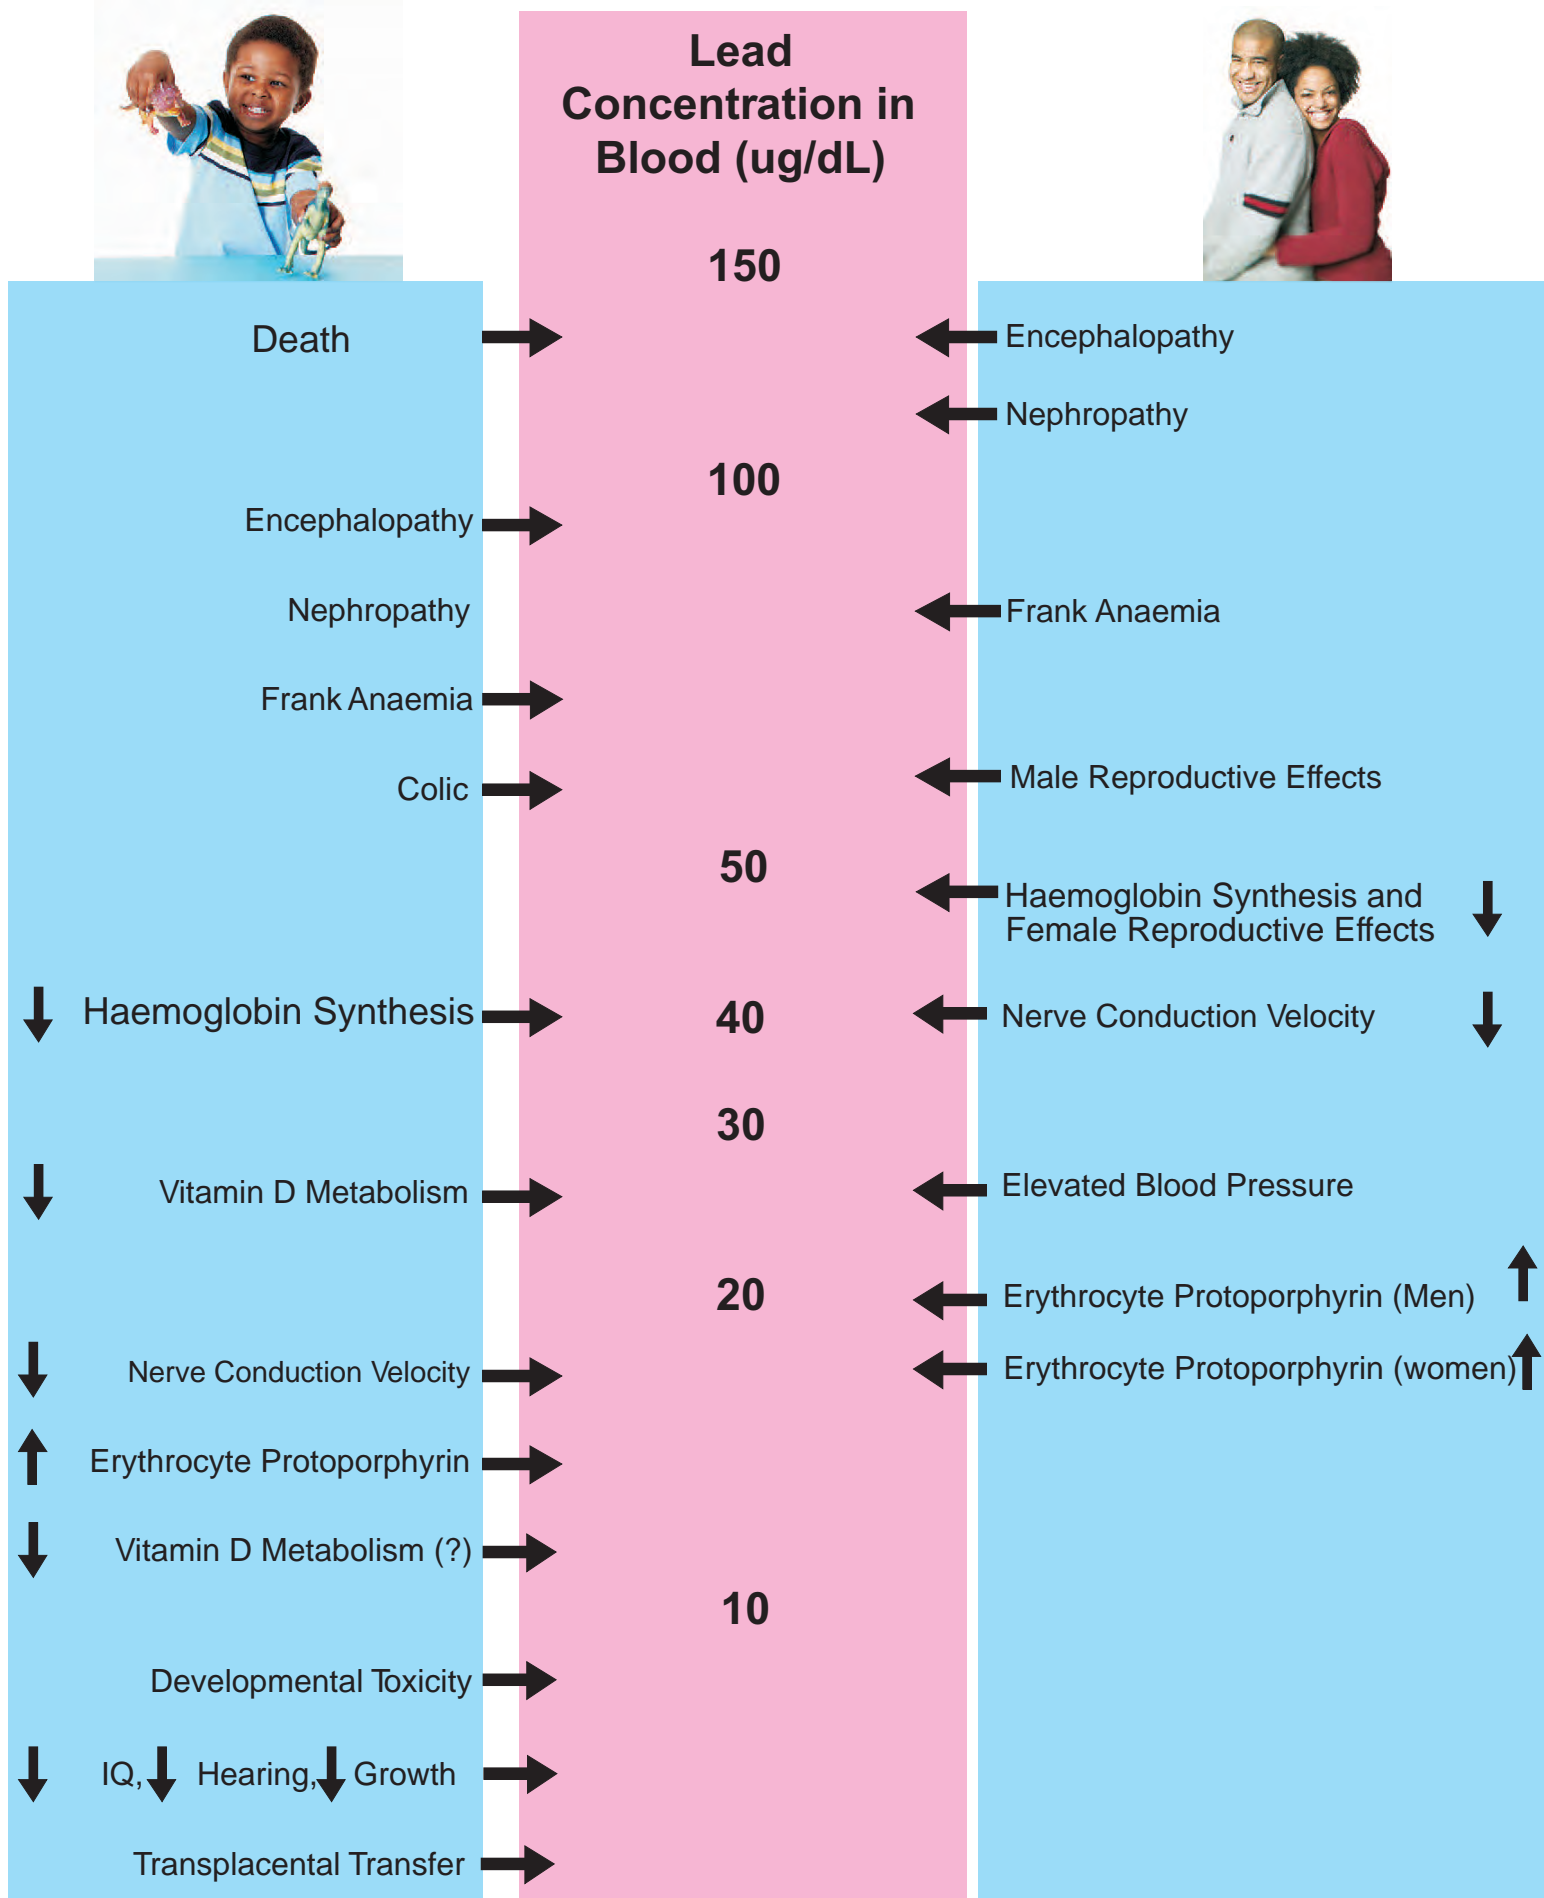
Lead Concentration in Blood (ug/dL)

150

Death

Encephalopathy

Nephropathy

100

Encephalopathy

Nephropathy

Frank Anaemia

Frank Anaemia

Colic

Male Reproductive Effects

50

Haemoglobin Synthesis and Female Reproductive Effects ↓

↓ Haemoglobin Synthesis

40

Nerve Conduction Velocity ↓

30

↓ Vitamin D Metabolism

Elevated Blood Pressure

20

Erythrocyte Protoporphyrin (Men) ↑

Erythrocyte Protoporphyrin (women) ↑

↓ Nerve Conduction Velocity

↑ Erythrocyte Protoporphyrin

↓ Vitamin D Metabolism (?)

10

Developmental Toxicity

↓ IQ, ↓ Hearing, ↓ Growth

Transplacental Transfer